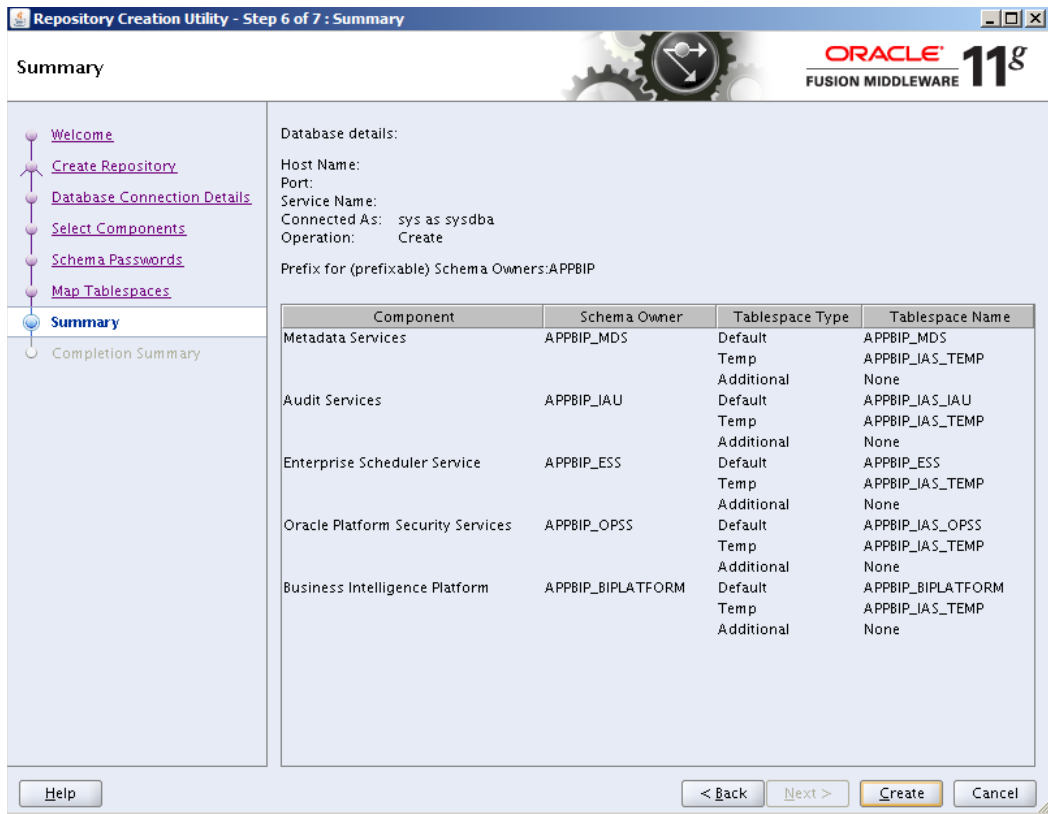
Repository Creation Utility - Step 6 of 7 : Summary

Summary

ORACLE FUSION MIDDLEWARE 11g

Welcome
Create Repository
Database Connection Details
Select Components
Schema Passwords
Map Tablespaces
Summary
Completion Summary

Database details:

Host Name:
Port:
Service Name:
Connected As: sys as sysdba
Operation: Create

Prefix for (prefixable) Schema Owners:APPBIP

| Component | Schema Owner | Tablespace Type | Tablespace Name |
|---|---|---|---|
| Metadata Services | APPBIP_MDS | Default | APPBIP_MDS |
| | | Temp | APPBIP_IAS_TEMP |
| | | Additional | None |
| Audit Services | APPBIP_IAU | Default | APPBIP_IAS_IAU |
| | | Temp | APPBIP_IAS_TEMP |
| | | Additional | None |
| Enterprise Scheduler Service | APPBIP_ESS | Default | APPBIP_ESS |
| | | Temp | APPBIP_IAS_TEMP |
| | | Additional | None |
| Oracle Platform Security Services | APPBIP_OPSS | Default | APPBIP_IAS_OPSS |
| | | Temp | APPBIP_IAS_TEMP |
| | | Additional | None |
| Business Intelligence Platform | APPBIP_BIPLATFORM | Default | APPBIP_BIPLATFORM |
| | | Temp | APPBIP_IAS_TEMP |
| | | Additional | None |

Help

< Back   Next >   Create   Cancel